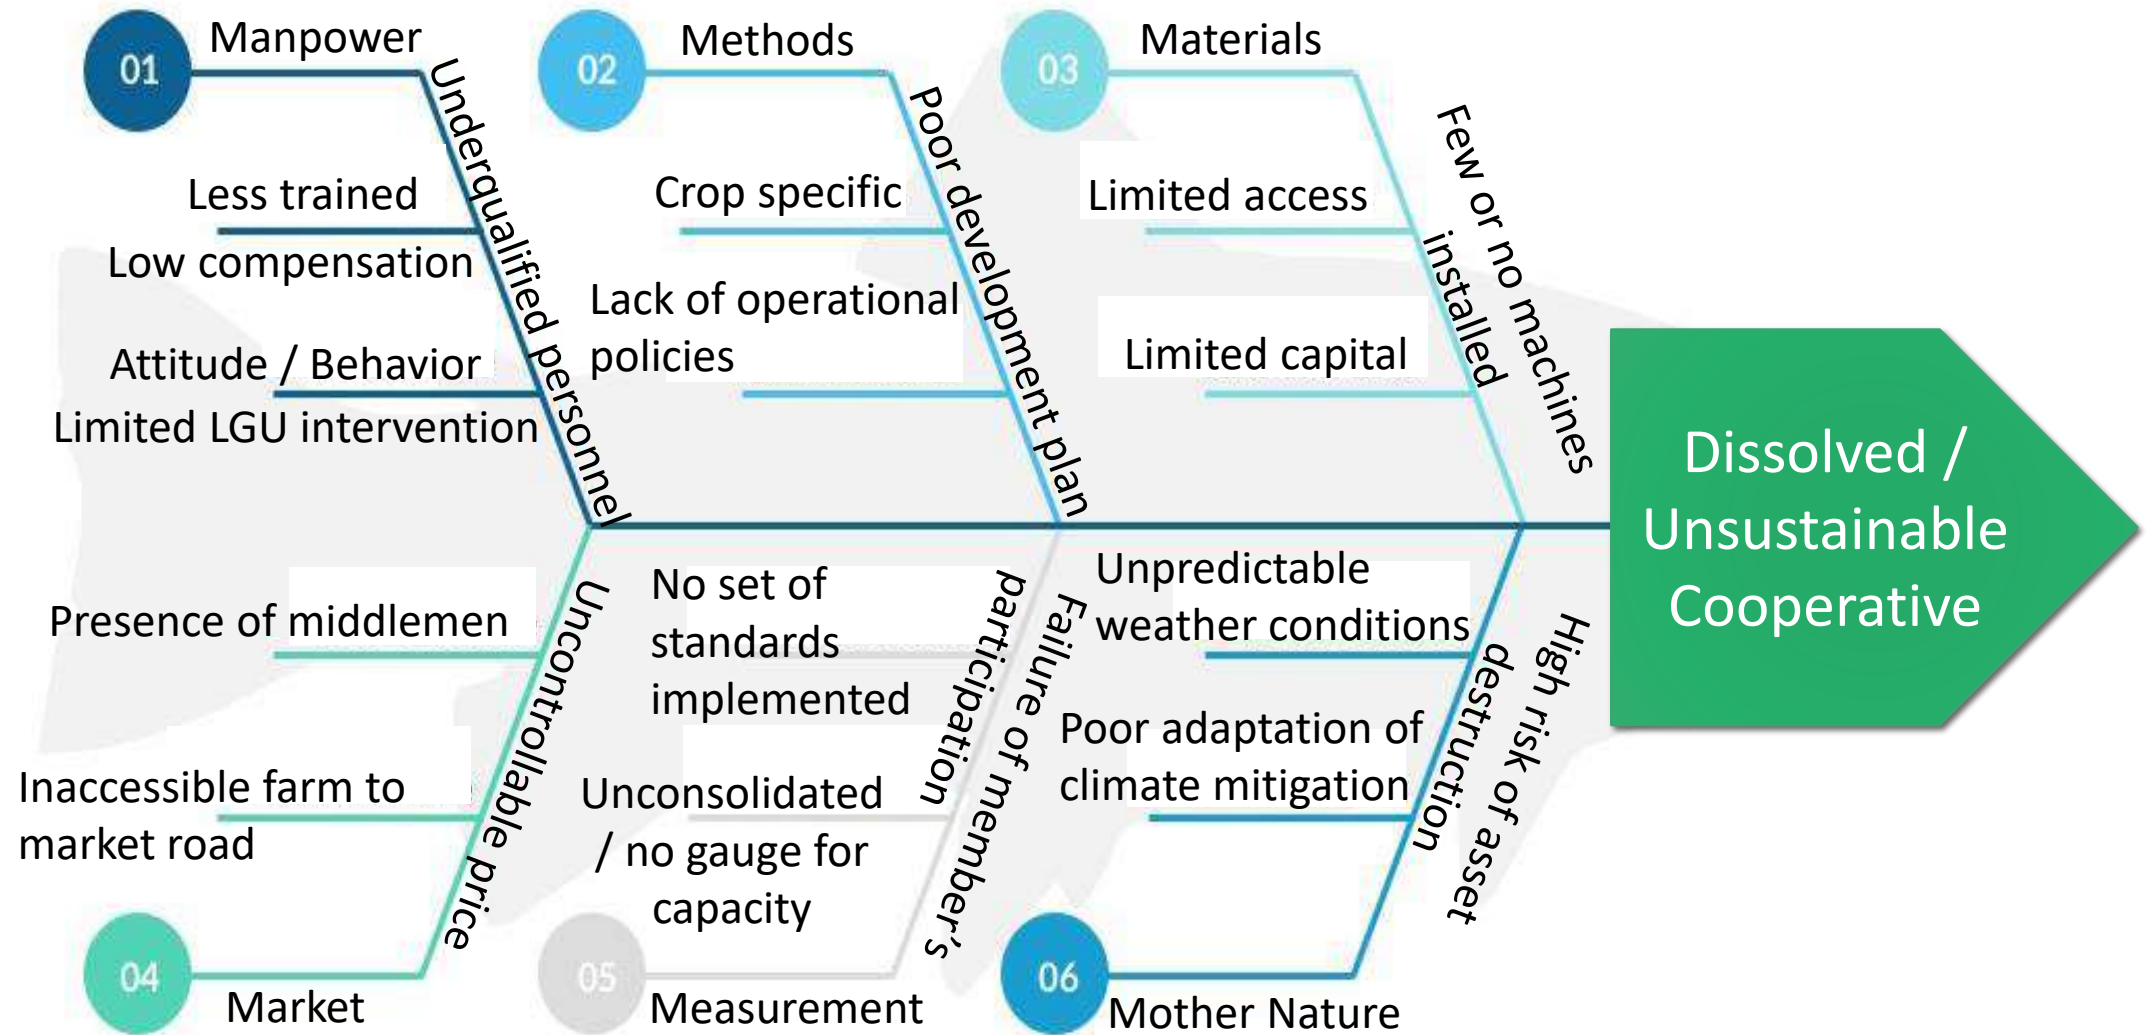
01 Manpower

Underqualified personnel

Less trained

Low compensation

Attitude / Behavior

Limited LGU intervention

02 Methods

Poor development plan

Crop specific

Lack of operational policies

03 Materials

Few or no machines installed

Limited access

Limited capital

Dissolved / Unsustainable Cooperative

Presence of middlemen

Uncontrollable price

Inaccessible farm to market road

04 Market

No set of standards implemented

Failure of member's participation

Unconsolidated / no gauge for capacity

05 Measurement

Unpredictable weather conditions

High risk of asset destruction

Poor adaptation of climate mitigation

06 Mother Nature